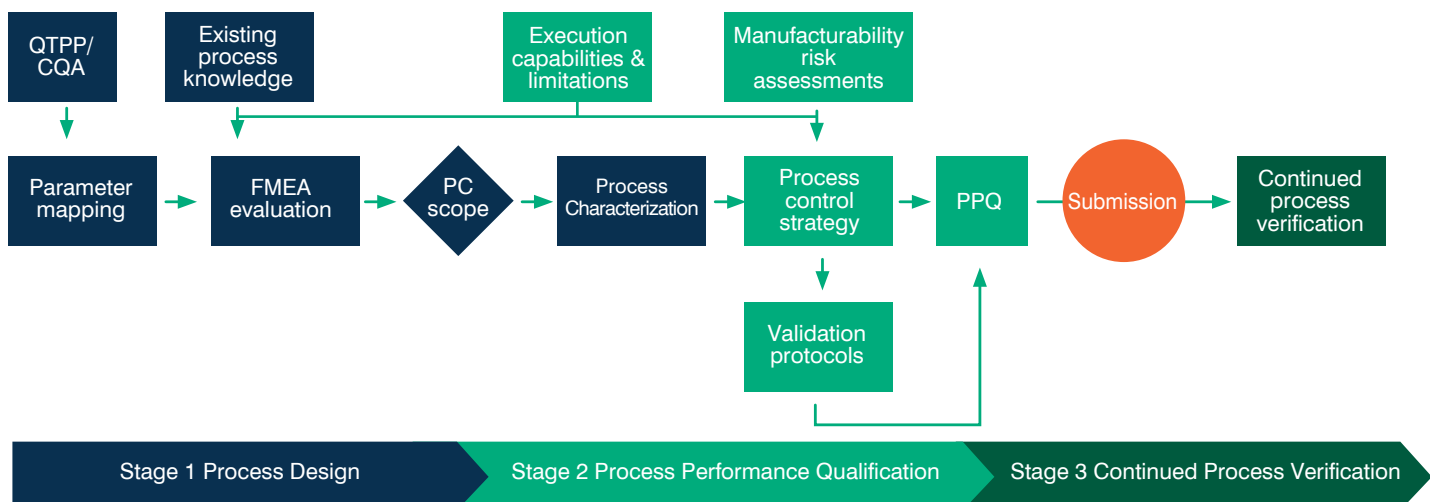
QTPP/ CQA

Existing process knowledge

Execution capabilities & limitations

Manufacturability risk assessments

Parameter mapping

FMEA evaluation

PC scope

Process Characterization

Process control strategy

PPQ

Submission

Continued process verification

Validation protocols

Stage 1 Process Design

Stage 2 Process Performance Qualification

Stage 3 Continued Process Verification